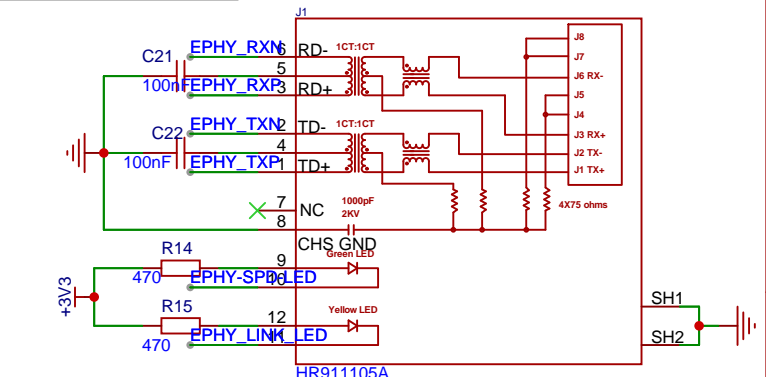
J1
C21
EPHY_RXN
6
RD-
1CT:1CT
J8
J7
5
100nF
EPHY_RXP
3
RD+
J6 RX-
J5
J4
C22
EPHY_TXN
2
TD-
1CT:1CT
J3 RX+
4
J2 TX-
100nF
EPHY_TXP
1
TD+
J1 TX+
7
NC
1000pF
2KV
4X75 ohms
8
CHS GND
R14
9
Green LED
470
EPHY_SPD_LED
10
+3V3
R15
12
Yellow LED
SH1
EPHY_LINK_LED
11
SH2
470
HR911105A